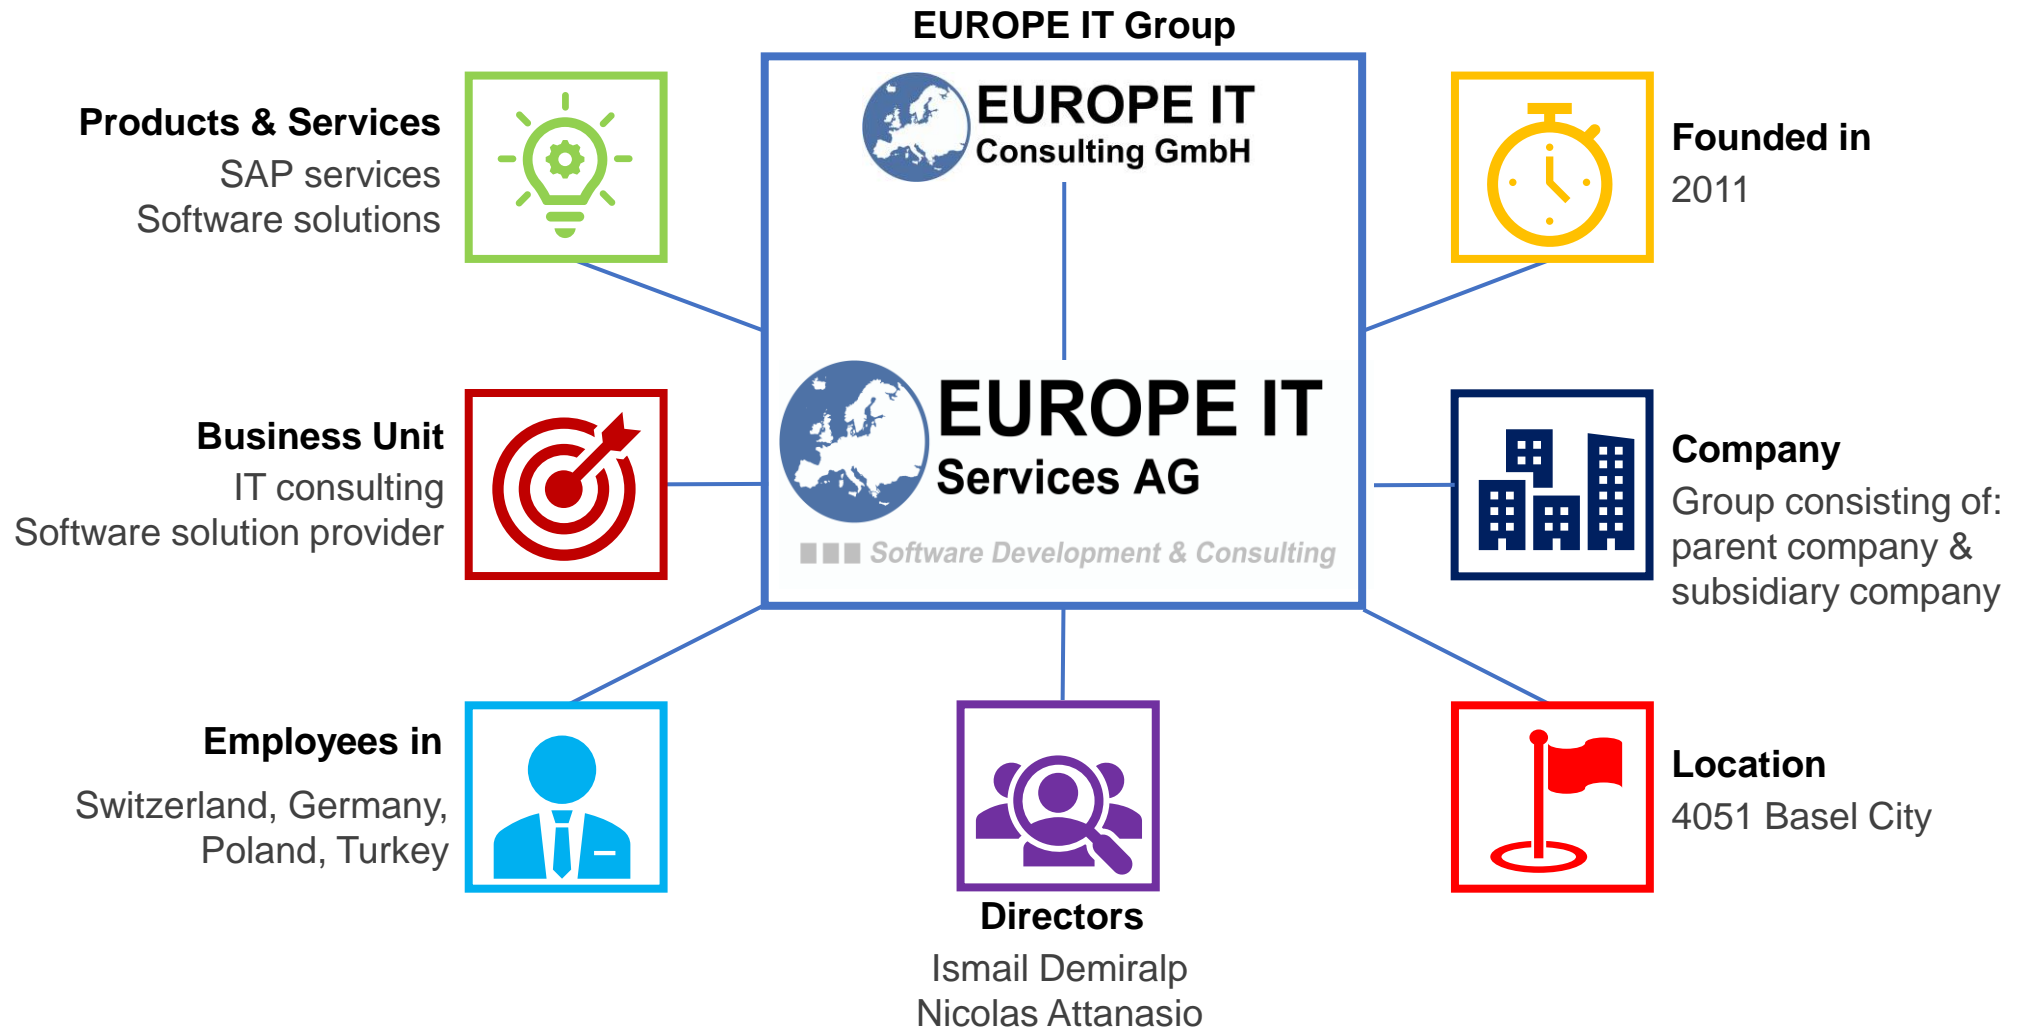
EUROPE IT Group

Products & Services
SAP services
Software solutions

EUROPE IT
Consulting GmbH

Founded in
2011

Business Unit
IT consulting
Software solution provider

EUROPE IT
Services AG
Software Development & Consulting

Company
Group consisting of: parent company & subsidiary company

Employees in
Switzerland, Germany, Poland, Turkey

Directors
Ismail Demiralp
Nicolas Attanasio

Location
4051 Basel City